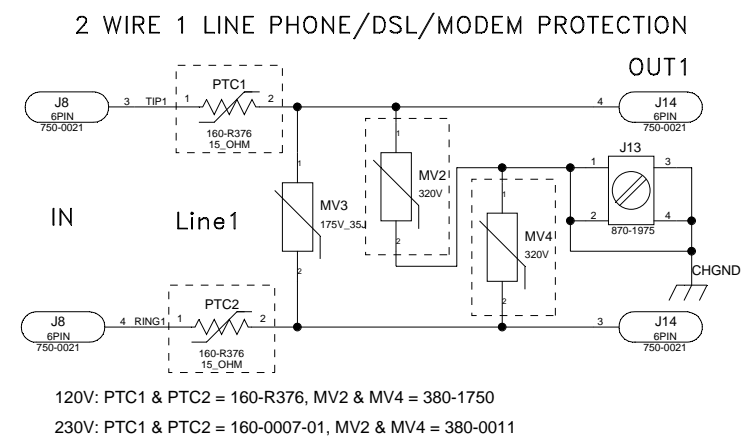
2 WIRE 1 LINE PHONE/DSL/MODEM PROTECTION

OUT1

J8
6PIN
750-0021

3 TIP1 1 PTC1 2

160-R376
15_OHM

4 J14
6PIN
750-0021

1
MV2
320V
2

1 J13 3

2 4
870-1975

IN

Line1

1
MV3
175V_35J
2

1
MV4
320V
2

CHGND

J8
6PIN
750-0021

4 RING1 1 PTC2 2

160-R376
15_OHM

3 J14
6PIN
750-0021

120V: PTC1 & PTC2 = 160-R376, MV2 & MV4 = 380-1750

230V: PTC1 & PTC2 = 160-0007-01, MV2 & MV4 = 380-0011